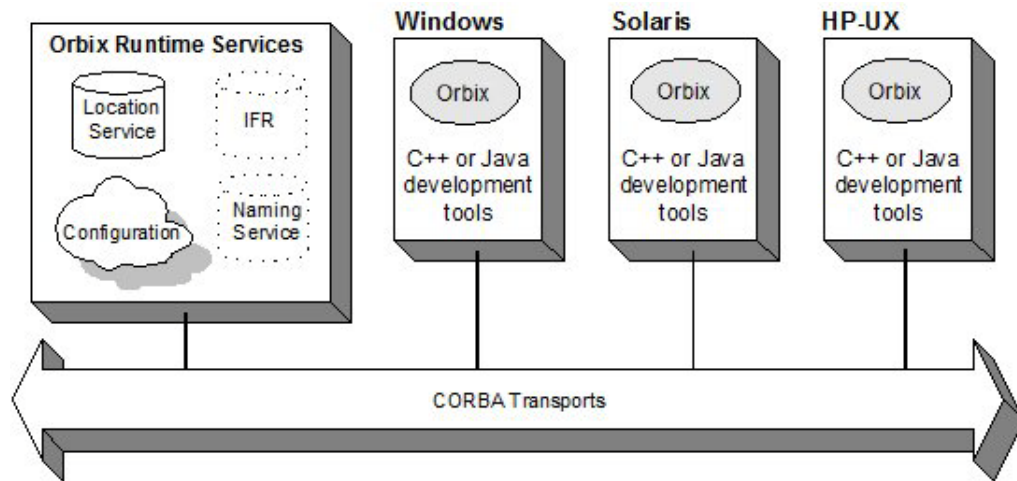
Orbix Runtime Services

Location Service

IFR

Configuration

Naming Service

Windows

Orbix

C++ or Java development tools

Solaris

Orbix

C++ or Java development tools

HP-UX

Orbix

C++ or Java development tools

CORBA Transports